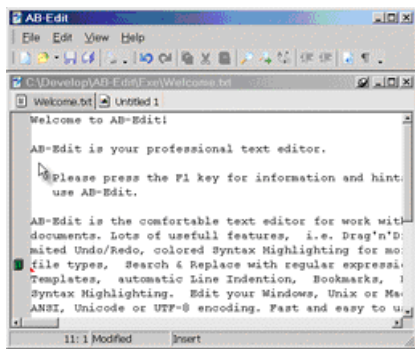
AB-Edit

File Edit View Help

C:\Develop\AB-Edit\Exe\Welcome.txt

Welcome.txt Untitled 1

Welcome to AB-Edit!

AB-Edit is your professional text editor.

Please press the F1 key for information and hint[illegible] use AB-Edit.

AB-Edit is the comfortable text editor for work wit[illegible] documents. Lots of usefull features, i.e. Drag'n'D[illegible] mited Undo/Redo, colored Syntax Highlighting for mo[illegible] file types, Search & Replace with regular expressi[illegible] Templates, automatic Line Indention, Bookmarks, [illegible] Syntax Highlighting. Edit your Windows, Unix or Ma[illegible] ANSI, Unicode or UTF-8 encoding. Fast and easy to u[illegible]

11: 1 Modified Insert